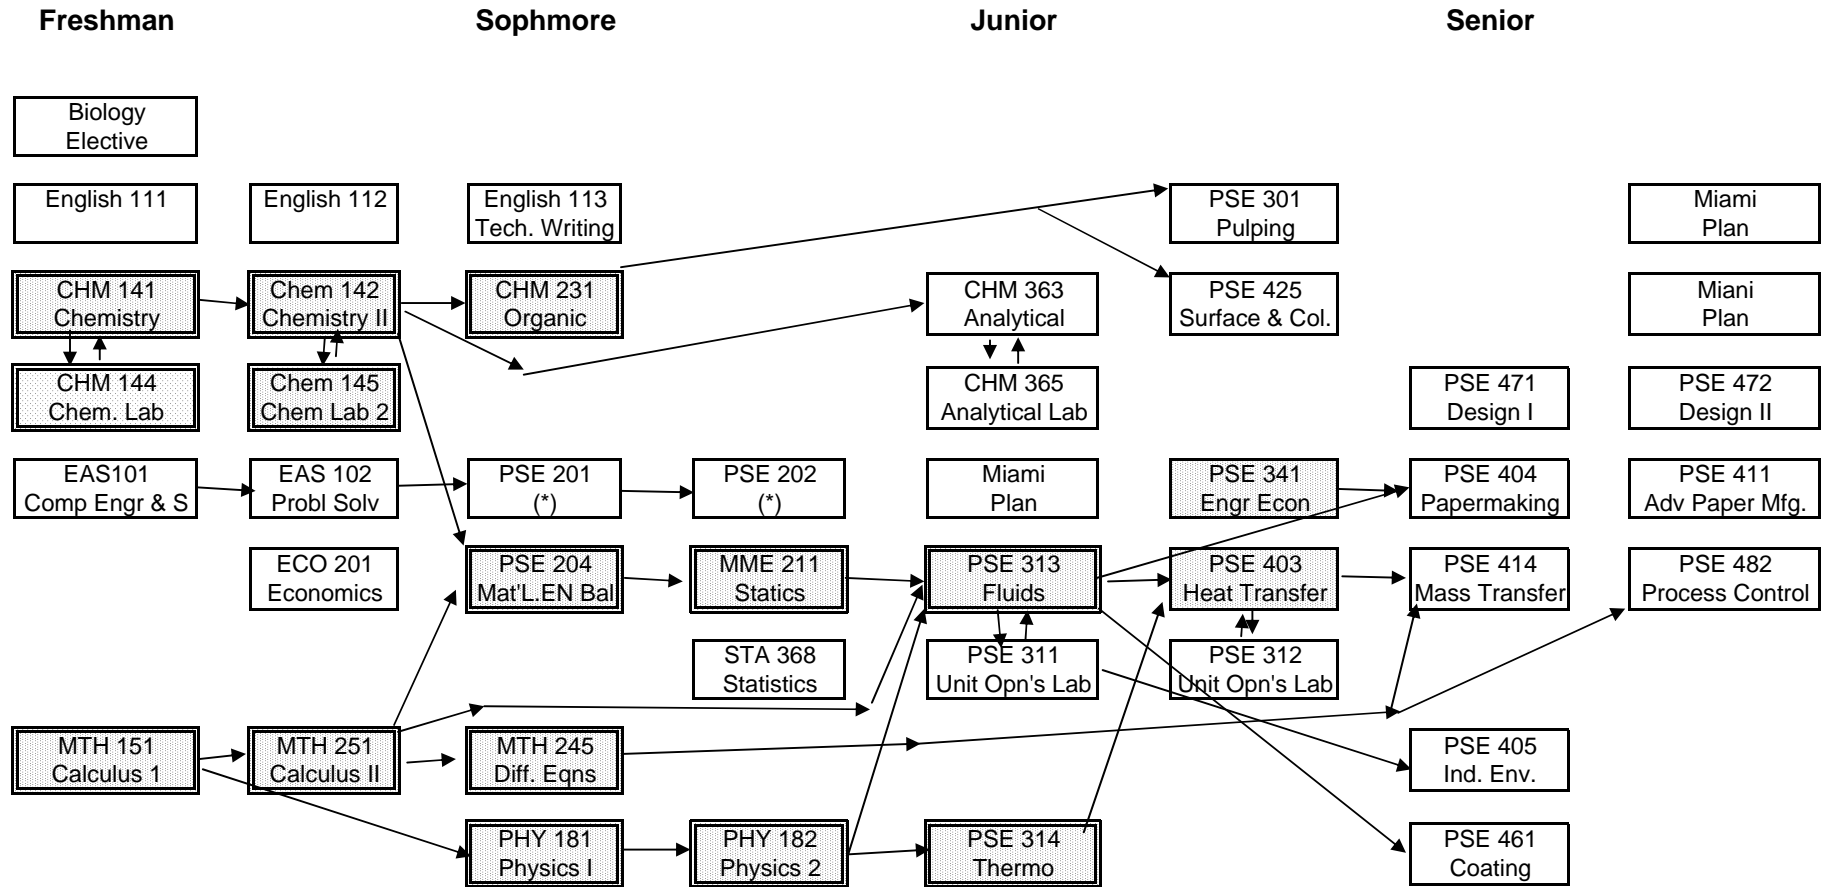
Freshman
Sophmore
Junior
Senior

Biology Elective

English 111

English 112

English 113 Tech. Writing

PSE 301 Pulping

Miami Plan

CHM 141 Chemistry

Chem 142 Chemistry II

CHM 231 Organic

CHM 363 Analytical

PSE 425 Surface & Col.

Miani Plan

CHM 144 Chem. Lab

Chem 145 Chem Lab 2

CHM 365 Analytical Lab

PSE 471 Design I

PSE 472 Design II

EAS101 Comp Engr & S

EAS 102 Probl Solv

PSE 201 (*)

PSE 202 (*)

Miami Plan

PSE 341 Engr Econ

PSE 404 Papermaking

PSE 411 Adv Paper Mfg.

ECO 201 Economics

PSE 204 Mat'L.EN Bal

MME 211 Statics

PSE 313 Fluids

PSE 403 Heat Transfer

PSE 414 Mass Transfer

PSE 482 Process Control

STA 368 Statistics

PSE 311 Unit Opn's Lab

PSE 312 Unit Opn's Lab

MTH 151 Calculus 1

MTH 251 Calculus II

MTH 245 Diff. Eqns

PSE 405 Ind. Env.

PHY 181 Physics I

PHY 182 Physics 2

PSE 314 Thermo

PSE 461 Coating